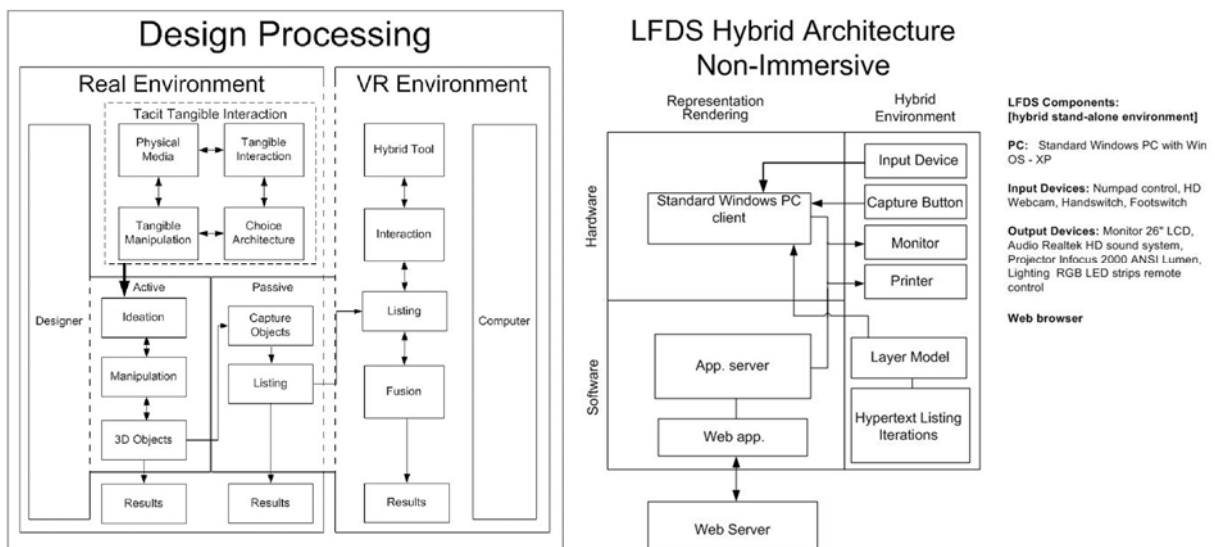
Design Processing

Real Environment

Tacit Tangible Interaction

Physical Media

Tangible Interaction

Tangible Manipulation

Choice Architecture

Designer

Active

Ideation

Manipulation

3D Objects

Passive

Capture Objects

Listing

Results

Results

VR Environment

Hybrid Tool

Interaction

Listing

Fusion

Results

Computer

LFDS Hybrid Architecture
Non-Immersive

Representation Rendering

Hybrid Environment

Hardware

Input Device

Standard Windows PC client

Capture Button

Monitor

Printer

Software

App. server

Layer Model

Web app.

Hypertext Listing Iterations

Web Server

LFDS Components:
[hybrid stand-alone environment]

PC: Standard Windows PC with Win OS - XP

Input Devices: Numpad control, HD Webcam, Handswitch, Footswitch

Output Devices: Monitor 26" LCD, Audio Realtek HD sound system, Projector Infocus 2000 ANSI Lumen, Lighting RGB LED strips remote control

Web browser